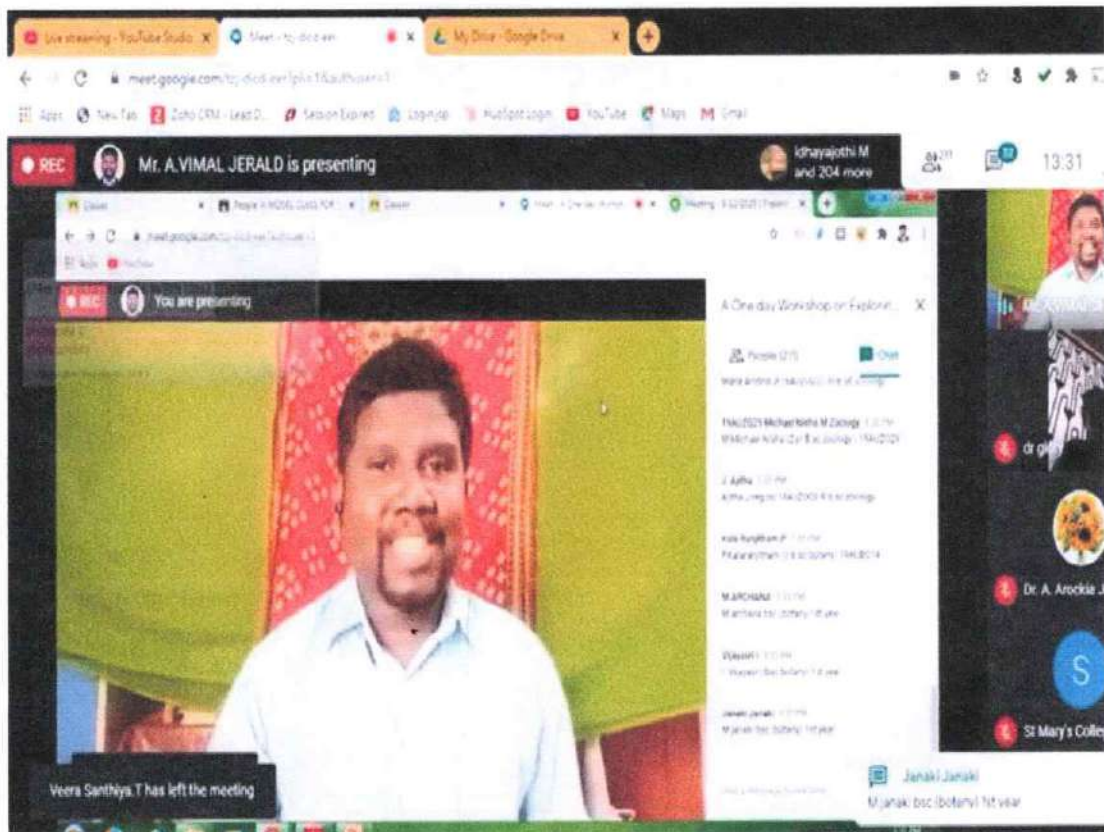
Live streaming - YouTube Studio
Meet - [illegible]
My Drive - Google Drive
meet.google.com/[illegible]
Apps
New Tab
Zoho CRM - Lead D...
Session Expired
Login.jsp
HubSpot Login
YouTube
Maps
Gmail

REC
Mr. A.VIMAL JERALD is presenting
Idhayajothi M and 204 more
13:31

REC
You are presenting

A One day Workshop on Explorin...
People (211)
Chat

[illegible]
Michael Nisha M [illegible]
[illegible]
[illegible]
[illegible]
M.ARCHANA
M archana bsc botany 1st year
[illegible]
Janaki Janaki
M janaki bsc botany 1st year

dr gi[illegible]
Dr. A. Arockia J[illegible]
S
St Mary's Colle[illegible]

Veera Santhiya.T has left the meeting

Janaki Janaki
M janaki bsc (botany) 1st year